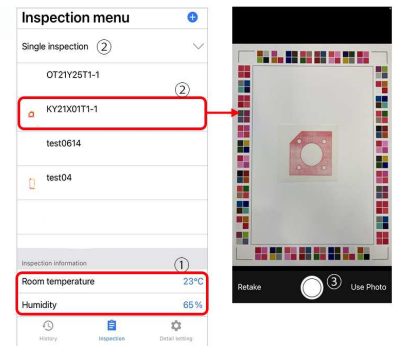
Inspection menu

Single inspection ②

OT21Y25T1-1

②

KY21X01T1-1

test0614

test04

Inspection information ①

Room temperature 23°C

Humidity 65 %

History Inspection Detail setting

Retake ③ Use Photo